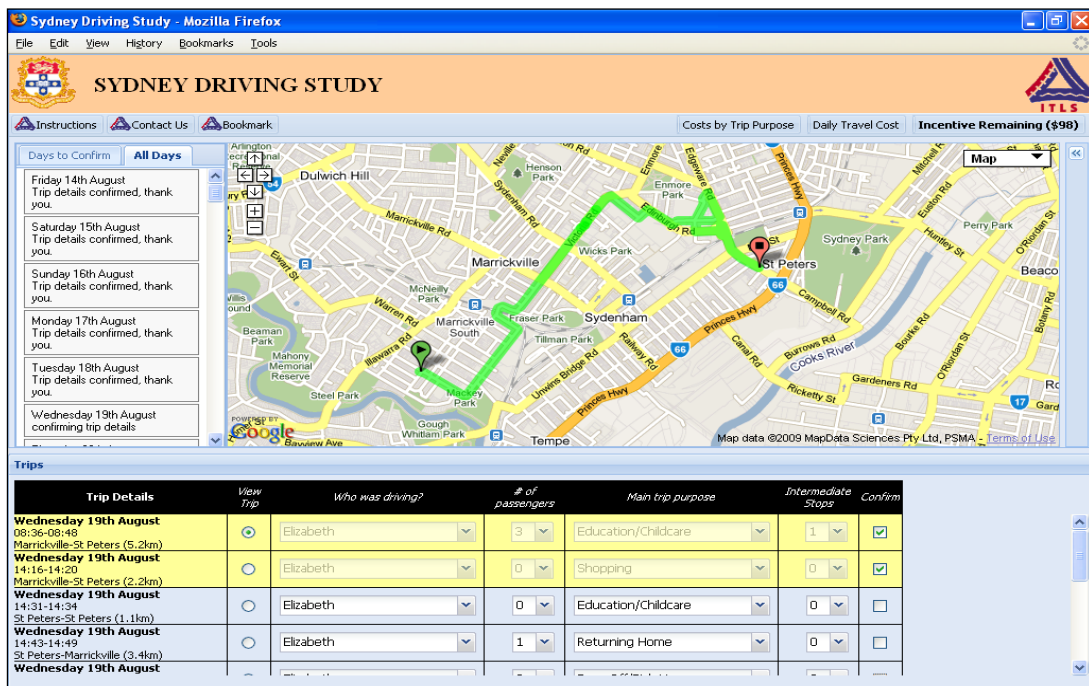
Sydney Driving Study - Mozilla Firefox

File Edit View History Bookmarks Tools

SYDNEY DRIVING STUDY

ITLS

Instructions Contact Us Bookmark

Costs by Trip Purpose Daily Travel Cost Incentive Remaining ($98)

Days to Confirm All Days

Friday 14th August
Trip details confirmed, thank you.

Saturday 15th August
Trip details confirmed, thank you.

Sunday 16th August
Trip details confirmed, thank you.

Monday 17th August
Trip details confirmed, thank you.

Tuesday 18th August
Trip details confirmed, thank you.

Wednesday 19th August
confirming trip details

Map

Arlington
Dulwich Hill
Henson Park
Enmore Park
Enmore
Marrickville Rd
Wicks Park
Sydney Park
St Peters
Perry Park
Marrickville
McNeilly Park
Marrickville South
Fraser Park
Sydenham
Tillman Park
Beaman Park
Mahony Memorial Reserve
Steel Park
Mackey Park
Gough Whitlam Park
Tempe
Bayview Ave
Illawarra Rd
Warren Rd
Unwins Bridge Rd
Railway Rd
Princes Hwy
Canal Rd
Campbell Rd
Burrows Rd
Cooks River
Gardeners Rd
Ricketty St
Bourke Rd
O'Riordan St
Botany Rd
Huntley St
Euston Rd
Mitchell Rd
Edgeware Rd
Edinburgh Rd
Victoria Rd
Sydenham Rd
Newington Rd
Beaco
Gard
66
17

POWERED BY Google

Map data ©2009 MapData Sciences Pty Ltd, PSMA - Terms of Use

Trips

| Trip Details | View Trip | Who was driving? | # of passengers | Main trip purpose | Intermediate Stops | Confirm |
|---|---|---|---|---|---|---|
| Wednesday 19th August 08:36-08:48 Marrickville-St Peters (5.2km) | ◉ | Elizabeth | 3 | Education/Childcare | 1 | ☑ |
| Wednesday 19th August 14:16-14:20 Marrickville-St Peters (2.2km) | ○ | Elizabeth | 0 | Shopping | 0 | ☑ |
| Wednesday 19th August 14:31-14:34 St Peters-St Peters (1.1km) | ○ | Elizabeth | 0 | Education/Childcare | 0 | ☐ |
| Wednesday 19th August 14:43-14:49 St Peters-Marrickville (3.4km) | ○ | Elizabeth | 1 | Returning Home | 0 | ☐ |
| Wednesday 19th August | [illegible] | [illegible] | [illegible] | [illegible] | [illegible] | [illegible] |